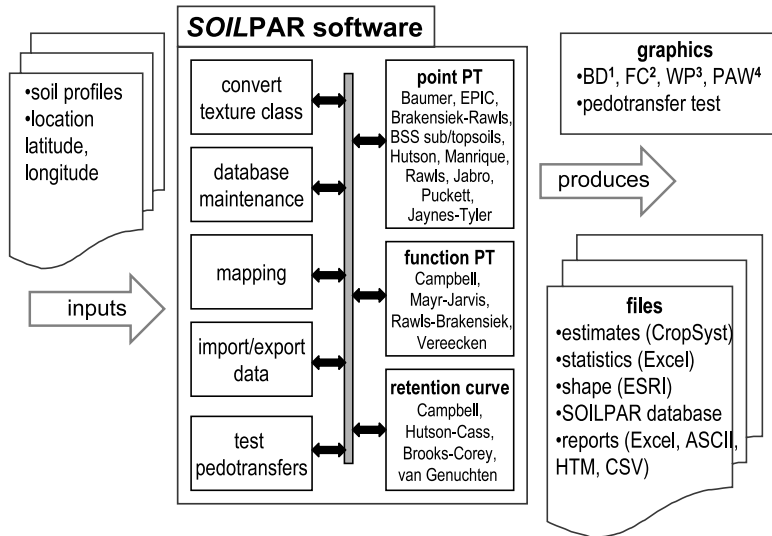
SOILPAR software

•soil profiles
•location latitude, longitude

inputs

convert texture class

database maintenance

mapping

import/export data

test pedotransfers

point PT
Baumer, EPIC, Brakensiek-Rawls, BSS sub/topsoils, Hutson, Manrique, Rawls, Jabro, Puckett, Jaynes-Tyler

function PT
Campbell, Mayr-Jarvis, Rawls-Brakensiek, Vereecken

retention curve
Campbell, Hutson-Cass, Brooks-Corey, van Genuchten

graphics
•BD$^1$, FC$^2$, WP$^3$, PAW$^4$
•pedotransfer test

produces

files
•estimates (CropSyst)
•statistics (Excel)
•shape (ESRI)
•SOILPAR database
•reports (Excel, ASCII, HTM, CSV)